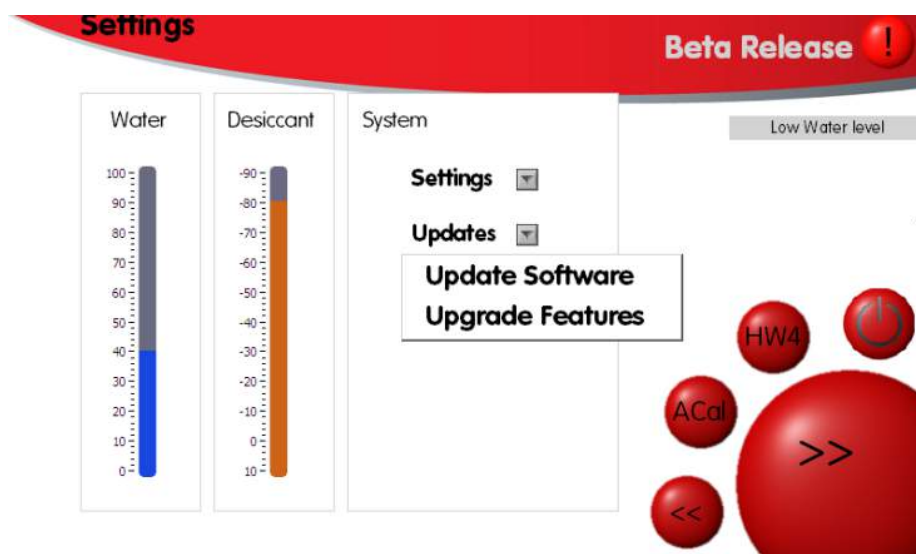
Settings

Beta Release !

Water

100
90
80
70
60
50
40
30
20
10
0

Desiccant

-90
-80
-70
-60
-50
-40
-30
-20
-10
0
10

System

Settings

Updates

Update Software
Upgrade Features

Low Water level

HW4

ACal

>>

<<